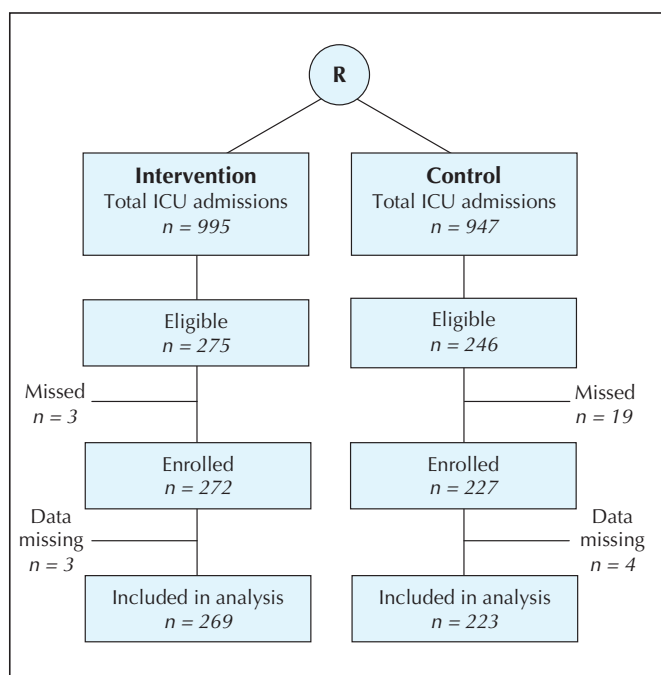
R

Intervention
Total ICU admissions
$n = 995$

Control
Total ICU admissions
$n = 947$

Eligible
$n = 275$

Eligible
$n = 246$

Missed
$n = 3$

Missed
$n = 19$

Enrolled
$n = 272$

Enrolled
$n = 227$

Data missing
$n = 3$

Data missing
$n = 4$

Included in analysis
$n = 269$

Included in analysis
$n = 223$